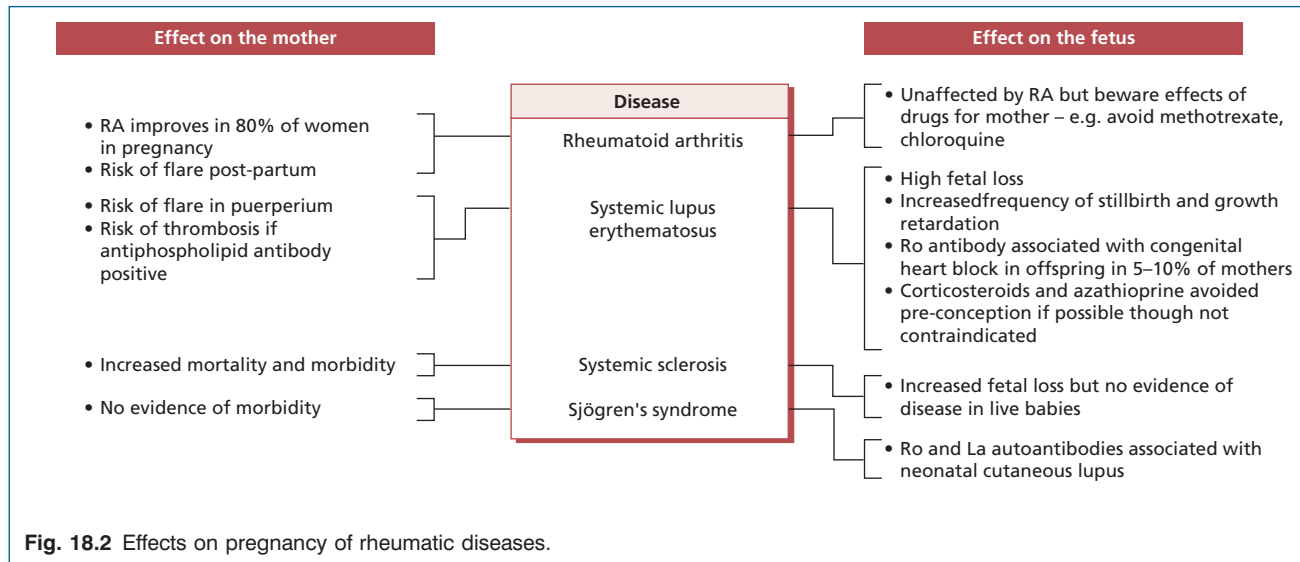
Effect on the mother

Effect on the fetus

Disease

• RA improves in 80% of women in pregnancy
• Risk of flare post-partum

Rheumatoid arthritis

• Unaffected by RA but beware effects of drugs for mother – e.g. avoid methotrexate, chloroquine

• Risk of flare in puerperium
• Risk of thrombosis if antiphospholipid antibody positive

Systemic lupus erythematosus

• High fetal loss
• Increasedfrequency of stillbirth and growth retardation
• Ro antibody associated with congenital heart block in offspring in 5–10% of mothers
• Corticosteroids and azathioprine avoided pre-conception if possible though not contraindicated

• Increased mortality and morbidity

Systemic sclerosis

• No evidence of morbidity

Sjögren's syndrome

• Increased fetal loss but no evidence of disease in live babies

• Ro and La autoantibodies associated with neonatal cutaneous lupus

Fig. 18.2 Effects on pregnancy of rheumatic diseases.